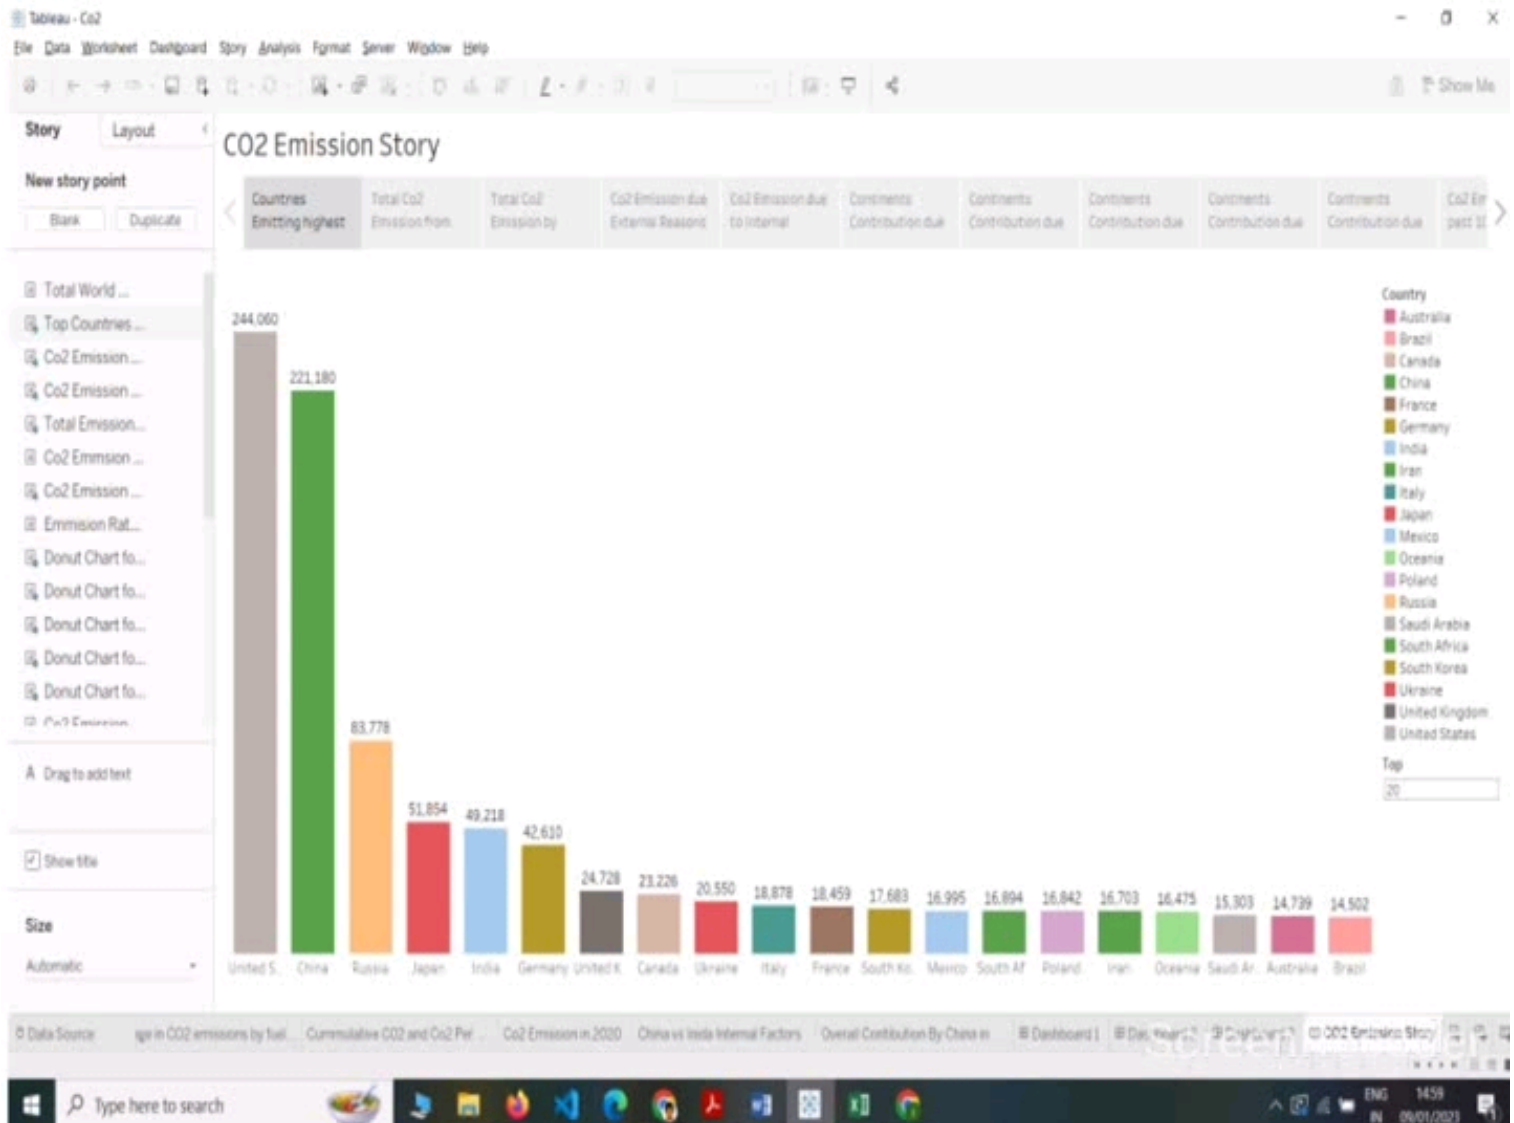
Tableau - Co2

File Data Worksheet Dashboard Story Analysis Format Server Window Help

Show Me

Story Layout

New story point

Blank Duplicate

Total World ...
Top Countries ...
Co2 Emission ...
Co2 Emission ...
Total Emission ...
Co2 Emmsion ...
Co2 Emission ...
Emmision Rat...
Donut Chart fo...
Donut Chart fo...
Donut Chart fo...
Donut Chart fo...
Donut Chart fo...
Co2 Emission

Drag to add text

Show title

Size

Automatic

CO2 Emission Story

Countries Emitting highest | Total Co2 Emission from | Total Co2 Emission by | Co2 Emission due External Reasons | Co2 Emission due to Internal | Continents Contribution due | Continents Contribution due | Continents Contribution due | Continents Contribution due | Continents Contribution due | Co2 Em past 1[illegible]

244,060
221,180
83,778
51,854
49,218
42,610
24,728
23,226
20,550
18,878
18,459
17,683
16,995
16,894
16,842
16,703
16,475
15,303
14,739
14,502

United S. China Russia Japan India Germany United K Canada Ukraine Italy France South Ko. Mexico South Af Poland Iran Oceania Saudi Ar. Australia Brazil

Country
Australia
Brazil
Canada
China
France
Germany
India
Iran
Italy
Japan
Mexico
Oceania
Poland
Russia
Saudi Arabia
South Africa
South Korea
Ukraine
United Kingdom
United States

Top
20

Data Source | ge in CO2 emissions by fuel... | Cummulative CO2 and Co2 Per... | Co2 Emission in 2020 | China vs India Internal Factors | Overall Contribution By China in | Dashboard 1 | Dashboard 2 | Dashboard 3 | CO2 Emission Story

Type here to search

ENG IN 14:59 09/01/2021